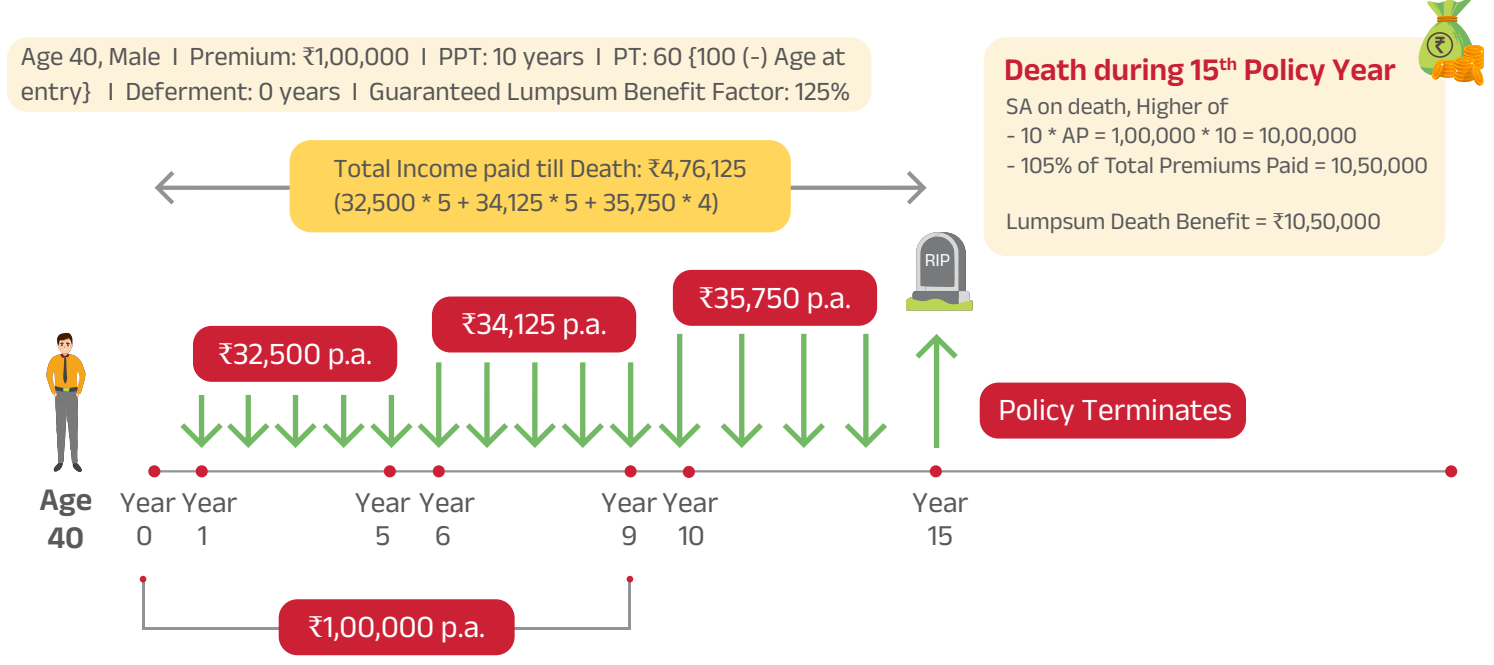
Age 40, Male I Premium: ₹1,00,000 I PPT: 10 years I PT: 60 {100 (-) Age at entry} I Deferment: 0 years I Guaranteed Lumpsum Benefit Factor: 125%

Death during 15$^{th}$ Policy Year

SA on death, Higher of
- 10 * AP = 1,00,000 * 10 = 10,00,000
- 105% of Total Premiums Paid = 10,50,000

Lumpsum Death Benefit = ₹10,50,000

Total Income paid till Death: ₹4,76,125
(32,500 * 5 + 34,125 * 5 + 35,750 * 4)

RIP

₹32,500 p.a.

₹34,125 p.a.

₹35,750 p.a.

Policy Terminates

Age 40

Year 0

Year 1

Year 5

Year 6

Year 9

Year 10

Year 15

₹1,00,000 p.a.